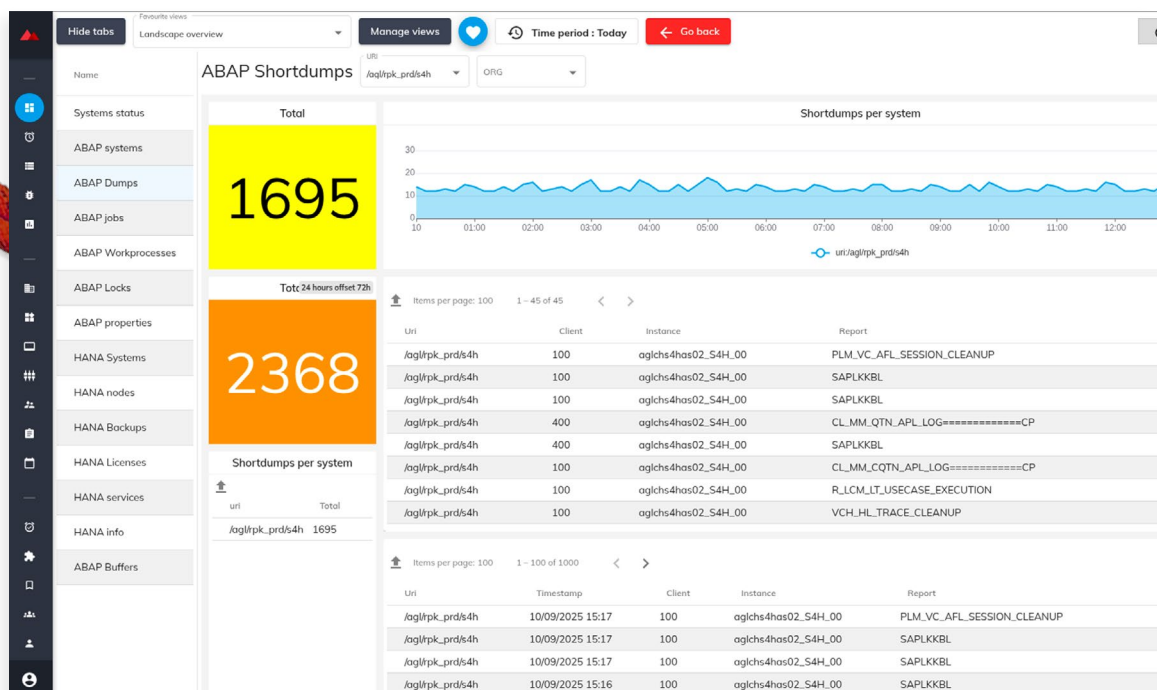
Hide tabs

Favourite views
Landscape overview

Manage views

Time period : Today

Go back

Name

Systems status

ABAP systems

ABAP Dumps

ABAP jobs

ABAP Workprocesses

ABAP Locks

ABAP properties

HANA Systems

HANA nodes

HANA Backups

HANA Licenses

HANA services

HANA info

ABAP Buffers

ABAP Shortdumps

URI
/agl/rpk_prd/s4h

ORG

Total

1695

Tot 24 hours offset 72h

2368

Shortdumps per system

uri | Total
/agl/rpk_prd/s4h | 1695

Shortdumps per system

30
20
10
0
10 01:00 02:00 03:00 04:00 05:00 06:00 07:00 08:00 09:00 10:00 11:00 12:00

uri:/agl/rpk_prd/s4h

Items per page: 100 1 – 45 of 45

| Uri | Client | Instance | Report |
|---|---|---|---|
| /agl/rpk_prd/s4h | 100 | aglchs4has02_S4H_00 | PLM_VC_AFL_SESSION_CLEANUP |
| /agl/rpk_prd/s4h | 100 | aglchs4has02_S4H_00 | SAPLKKBL |
| /agl/rpk_prd/s4h | 100 | aglchs4has02_S4H_00 | SAPLKKBL |
| /agl/rpk_prd/s4h | 400 | aglchs4has02_S4H_00 | CL_MM_QTN_APL_LOG=============CP |
| /agl/rpk_prd/s4h | 400 | aglchs4has02_S4H_00 | SAPLKKBL |
| /agl/rpk_prd/s4h | 100 | aglchs4has02_S4H_00 | CL_MM_CQTN_APL_LOG============CP |
| /agl/rpk_prd/s4h | 100 | aglchs4has02_S4H_00 | R_LCM_LT_USECASE_EXECUTION |
| /agl/rpk_prd/s4h | 100 | aglchs4has02_S4H_00 | VCH_HL_TRACE_CLEANUP |

Items per page: 100 1 – 100 of 1000

| Uri | Timestamp | Client | Instance | Report |
|---|---|---|---|---|
| /agl/rpk_prd/s4h | 10/09/2025 15:17 | 100 | aglchs4has02_S4H_00 | PLM_VC_AFL_SESSION_CLEANUP |
| /agl/rpk_prd/s4h | 10/09/2025 15:17 | 100 | aglchs4has02_S4H_00 | SAPLKKBL |
| /agl/rpk_prd/s4h | 10/09/2025 15:17 | 100 | aglchs4has02_S4H_00 | SAPLKKBL |
| /agl/rpk_prd/s4h | 10/09/2025 15:16 | 100 | aglchs4has02_S4H_00 | SAPLKKBL |